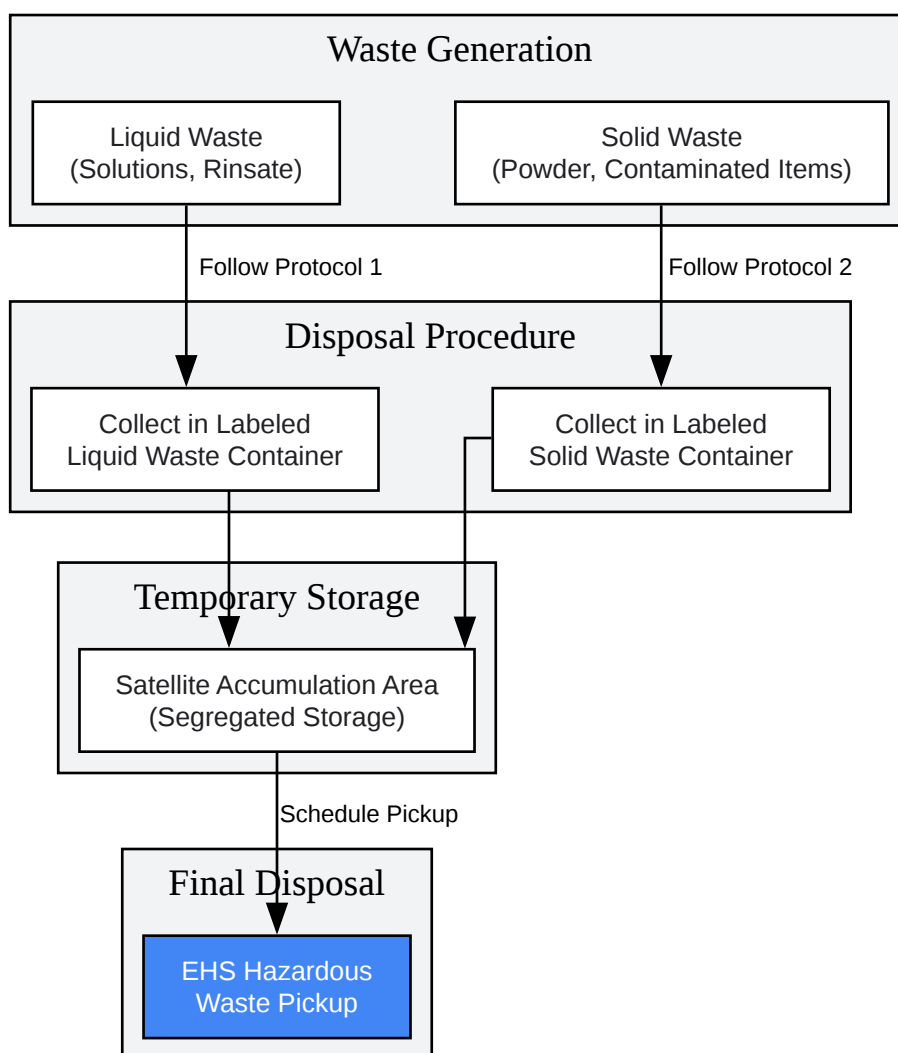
Waste Generation

Liquid Waste
(Solutions, Rinsate)

Solid Waste
(Powder, Contaminated Items)

Follow Protocol 1

Follow Protocol 2

Disposal Procedure

Collect in Labeled
Liquid Waste Container

Collect in Labeled
Solid Waste Container

Temporary Storage

Satellite Accumulation Area
(Segregated Storage)

Schedule Pickup

Final Disposal

EHS Hazardous
Waste Pickup